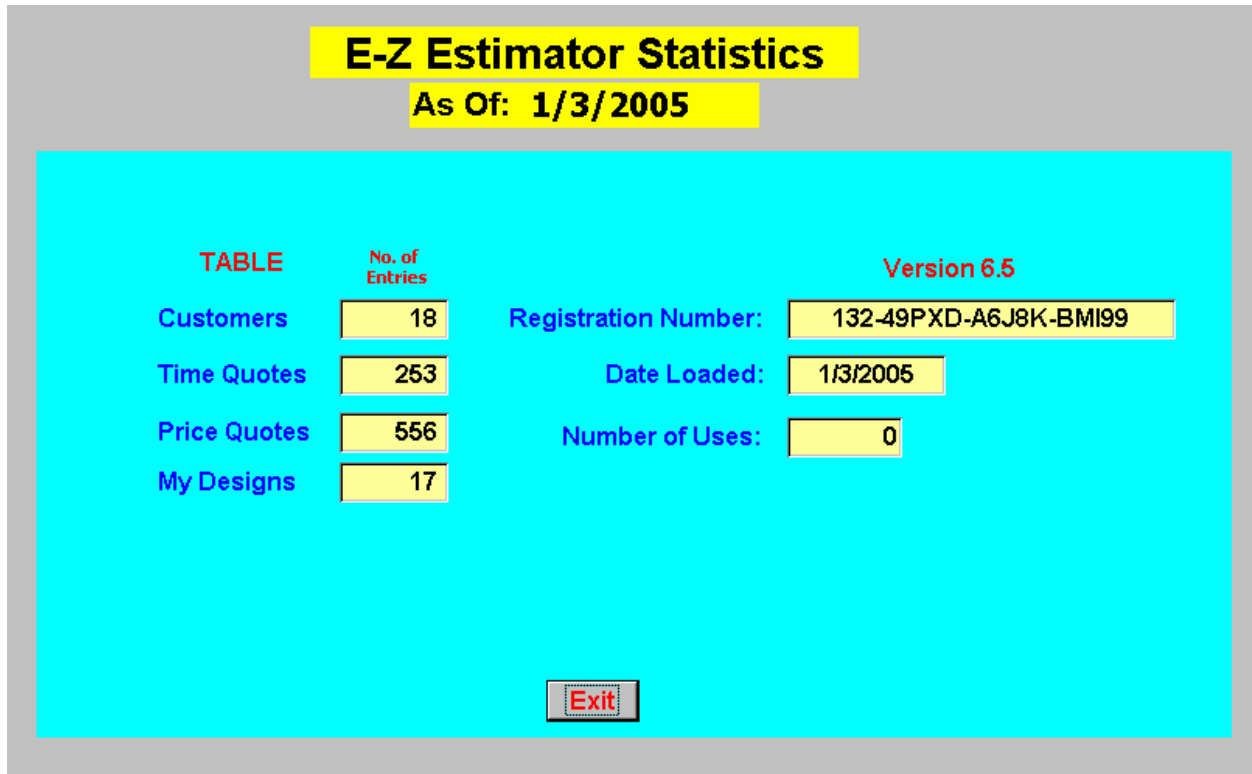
E-Z Estimator Statistics

As Of: 1/3/2005

| TABLE | No. of Entries |
|---|---|
| Customers | 18 |
| Time Quotes | 253 |
| Price Quotes | 556 |
| My Designs | 17 |

Version 6.5

Registration Number: 132-49PXD-A6J8K-BMI99

Date Loaded: 1/3/2005

Number of Uses: 0

Exit